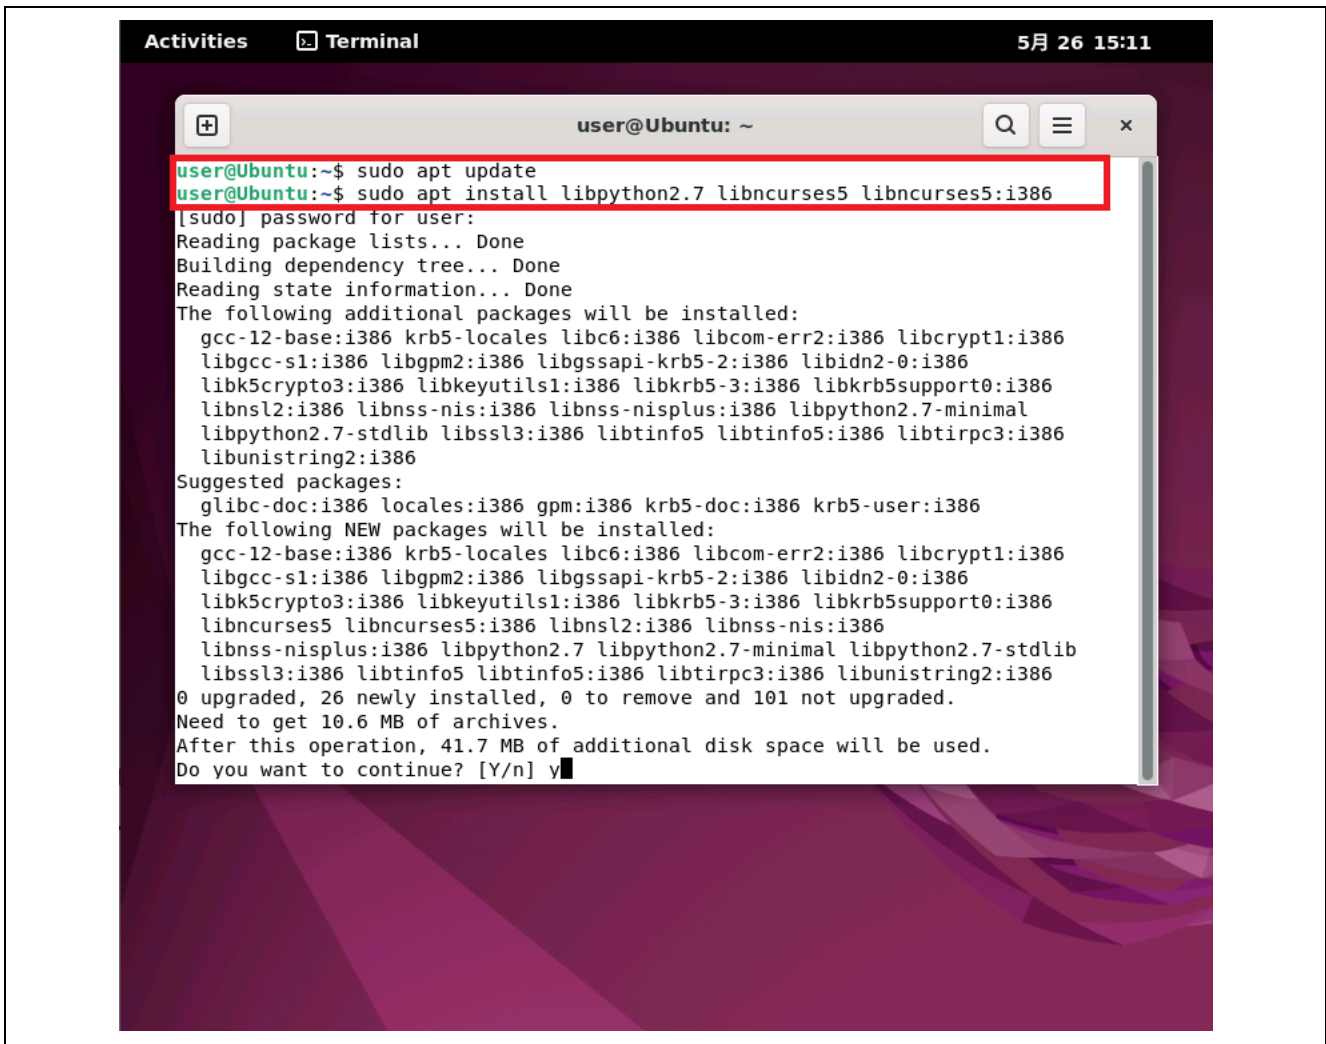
Activities Terminal 5月 26 15:11

user@Ubuntu: ~

user@Ubuntu:~$ sudo apt update
user@Ubuntu:~$ sudo apt install libpython2.7 libncurses5 libncurses5:i386
[sudo] password for user:
Reading package lists... Done
Building dependency tree... Done
Reading state information... Done
The following additional packages will be installed:
gcc-12-base:i386 krb5-locales libc6:i386 libcom-err2:i386 libcrypt1:i386 libgcc-s1:i386 libgpm2:i386 libgssapi-krb5-2:i386 libidn2-0:i386 libk5crypto3:i386 libkeyutils1:i386 libkrb5-3:i386 libkrb5support0:i386 libnsl2:i386 libnss-nis:i386 libnss-nisplus:i386 libpython2.7-minimal libpython2.7-stdlib libssl3:i386 libtinfo5 libtinfo5:i386 libtirpc3:i386 libunistring2:i386
Suggested packages:
glibc-doc:i386 locales:i386 gpm:i386 krb5-doc:i386 krb5-user:i386
The following NEW packages will be installed:
gcc-12-base:i386 krb5-locales libc6:i386 libcom-err2:i386 libcrypt1:i386 libgcc-s1:i386 libgpm2:i386 libgssapi-krb5-2:i386 libidn2-0:i386 libk5crypto3:i386 libkeyutils1:i386 libkrb5-3:i386 libkrb5support0:i386 libncurses5 libncurses5:i386 libnsl2:i386 libnss-nis:i386 libnss-nisplus:i386 libpython2.7 libpython2.7-minimal libpython2.7-stdlib libssl3:i386 libtinfo5 libtinfo5:i386 libtirpc3:i386 libunistring2:i386
0 upgraded, 26 newly installed, 0 to remove and 101 not upgraded.
Need to get 10.6 MB of archives.
After this operation, 41.7 MB of additional disk space will be used.
Do you want to continue? [Y/n] y